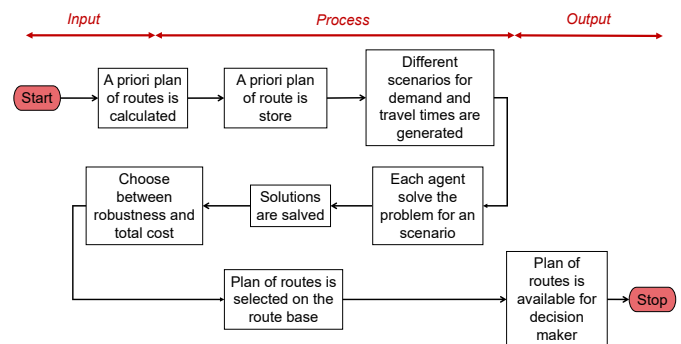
Input

Process

Output

Start

A priori plan of routes is calculated

A priori plan of route is store

Different scenarios for demand and travel times are generated

Each agent solve the problem for an scenario

Solutions are salved

Choose between robustness and total cost

Plan of routes is selected on the route base

Plan of routes is available for decision maker

Stop